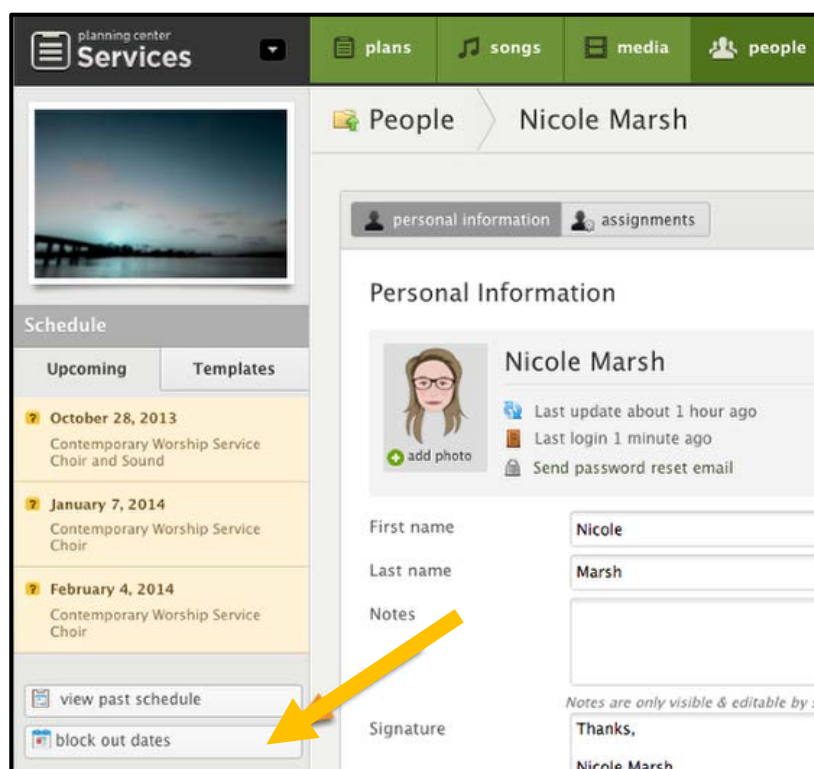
planning center
Services

plans
songs
media
people

People
Nicole Marsh

personal information
assignments

Personal Information

Nicole Marsh

Last update about 1 hour ago
Last login 1 minute ago
Send password reset email

add photo

First name
Nicole

Last name
Marsh

Notes

Notes are only visible & editable by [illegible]

Signature
Thanks,
Nicole Marsh

Schedule

Upcoming
Templates

October 28, 2013
Contemporary Worship Service
Choir and Sound

January 7, 2014
Contemporary Worship Service
Choir

February 4, 2014
Contemporary Worship Service
Choir

view past schedule
block out dates